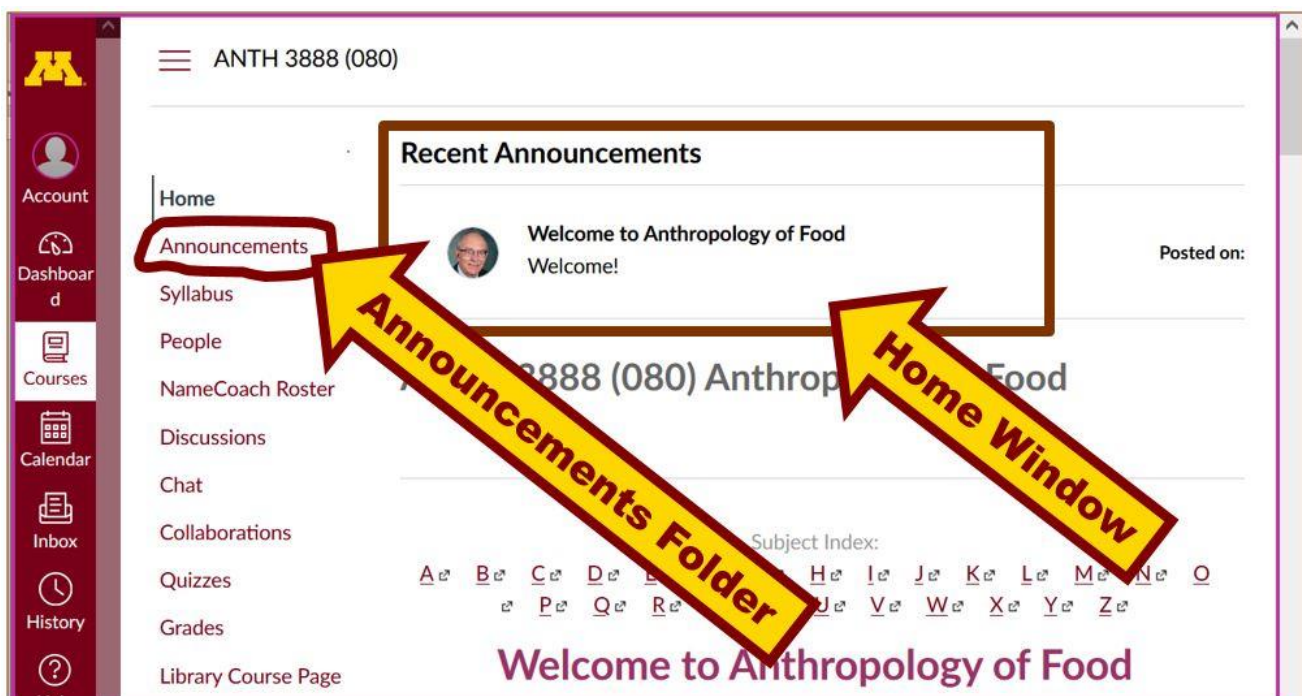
Account

Dashboard

Courses

Calendar

Inbox

History

ANTH 3888 (080)

Home

Announcements

Syllabus

People

NameCoach Roster

Discussions

Chat

Collaborations

Quizzes

Grades

Library Course Page

Recent Announcements

Welcome to Anthropology of Food

Welcome!

Posted on:

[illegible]888 (080) Anthrop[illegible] Food

Subject Index:

A B C D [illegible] H I J K L M N O P Q R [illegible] U V W X Y Z

Welcome to A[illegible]thropology of Food

Announcements Folder

Home Window